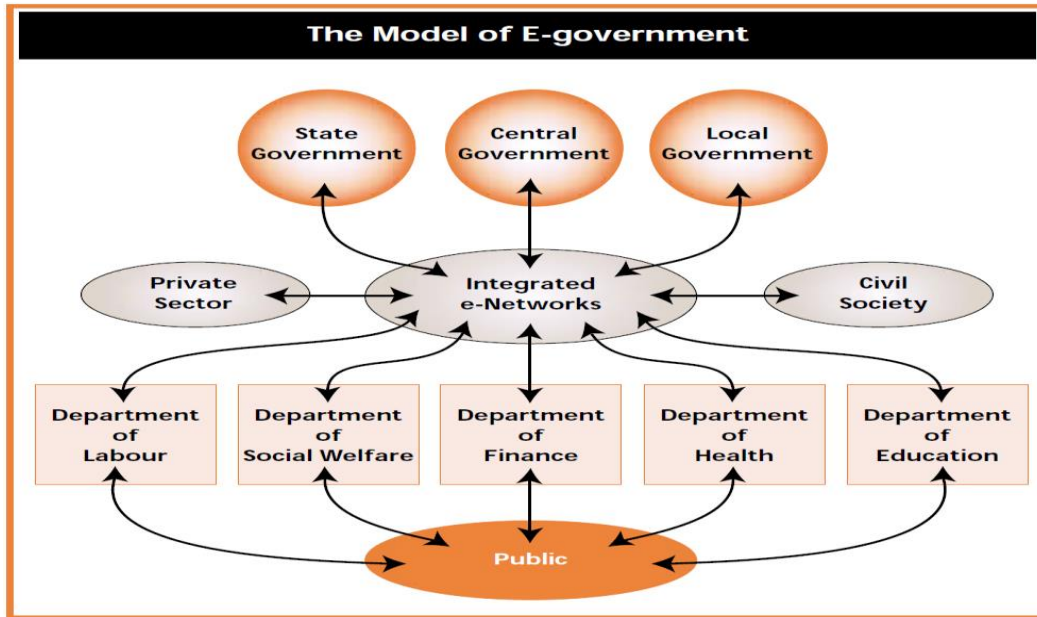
The Model of E-government

State Government

Central Government

Local Government

Private Sector

Integrated e-Networks

Civil Society

Department of Labour

Department of Social Welfare

Department of Finance

Department of Health

Department of Education

Public